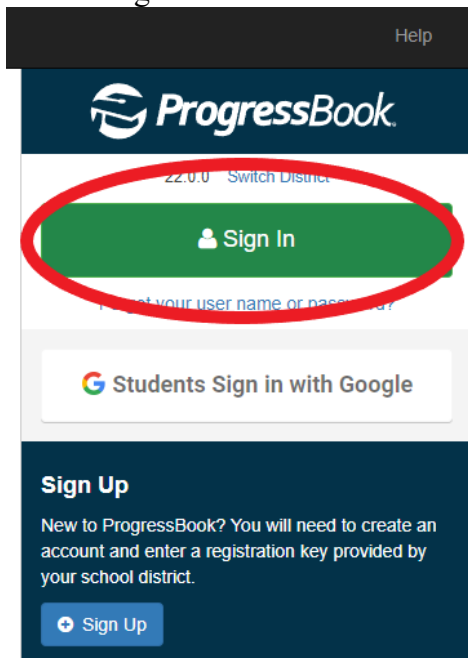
Help

ProgressBook

22.0.0 Switch District

Sign In

F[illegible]get your user name or passw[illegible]d?

Students Sign in with Google

Sign Up

New to ProgressBook? You will need to create an account and enter a registration key provided by your school district.

Sign Up